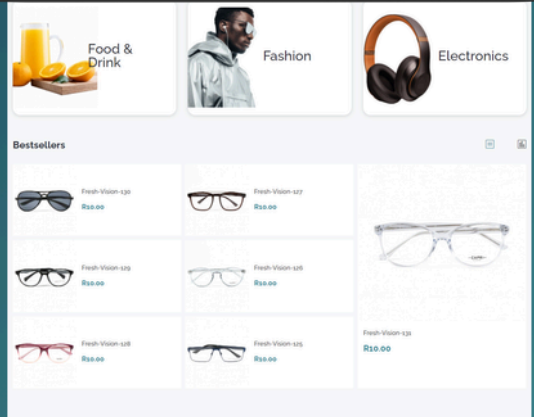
Food & Drink

Fashion

Electronics

Bestsellers

Fresh-Vision-130
R10.00

Fresh-Vision-127
R10.00

Fresh-Vision-129
R10.00

Fresh-Vision-126
R10.00

Fresh-Vision-128
R10.00

Fresh-Vision-125
R10.00

Fresh-Vision-131
R10.00